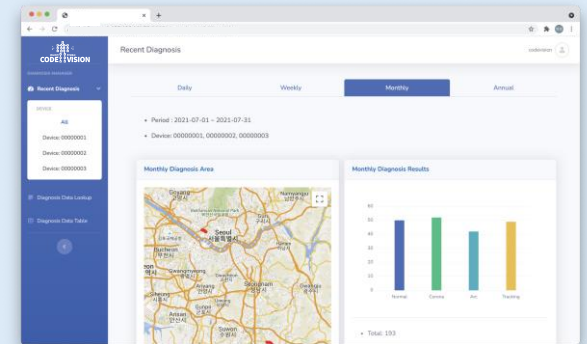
CODE VISION

Recent Diagnosis

codevision

Recent Diagnosis

MODULE

All

Device: 00000001

Device: 00000002

Device: 00000003

Diagnosis Data Lookup

Diagnosis Data Table

Daily

Weekly

Monthly

Annual

• Period : 2021-07-01 ~ 2021-07-31

• Device: 00000001, 00000002, 00000003

Monthly Diagnosis Area

Seoul
서울특별시

Monthly Diagnosis Results

60
50
40
30
20
10
0

Normal

Corona

Arc

Tracking

• Total: 193